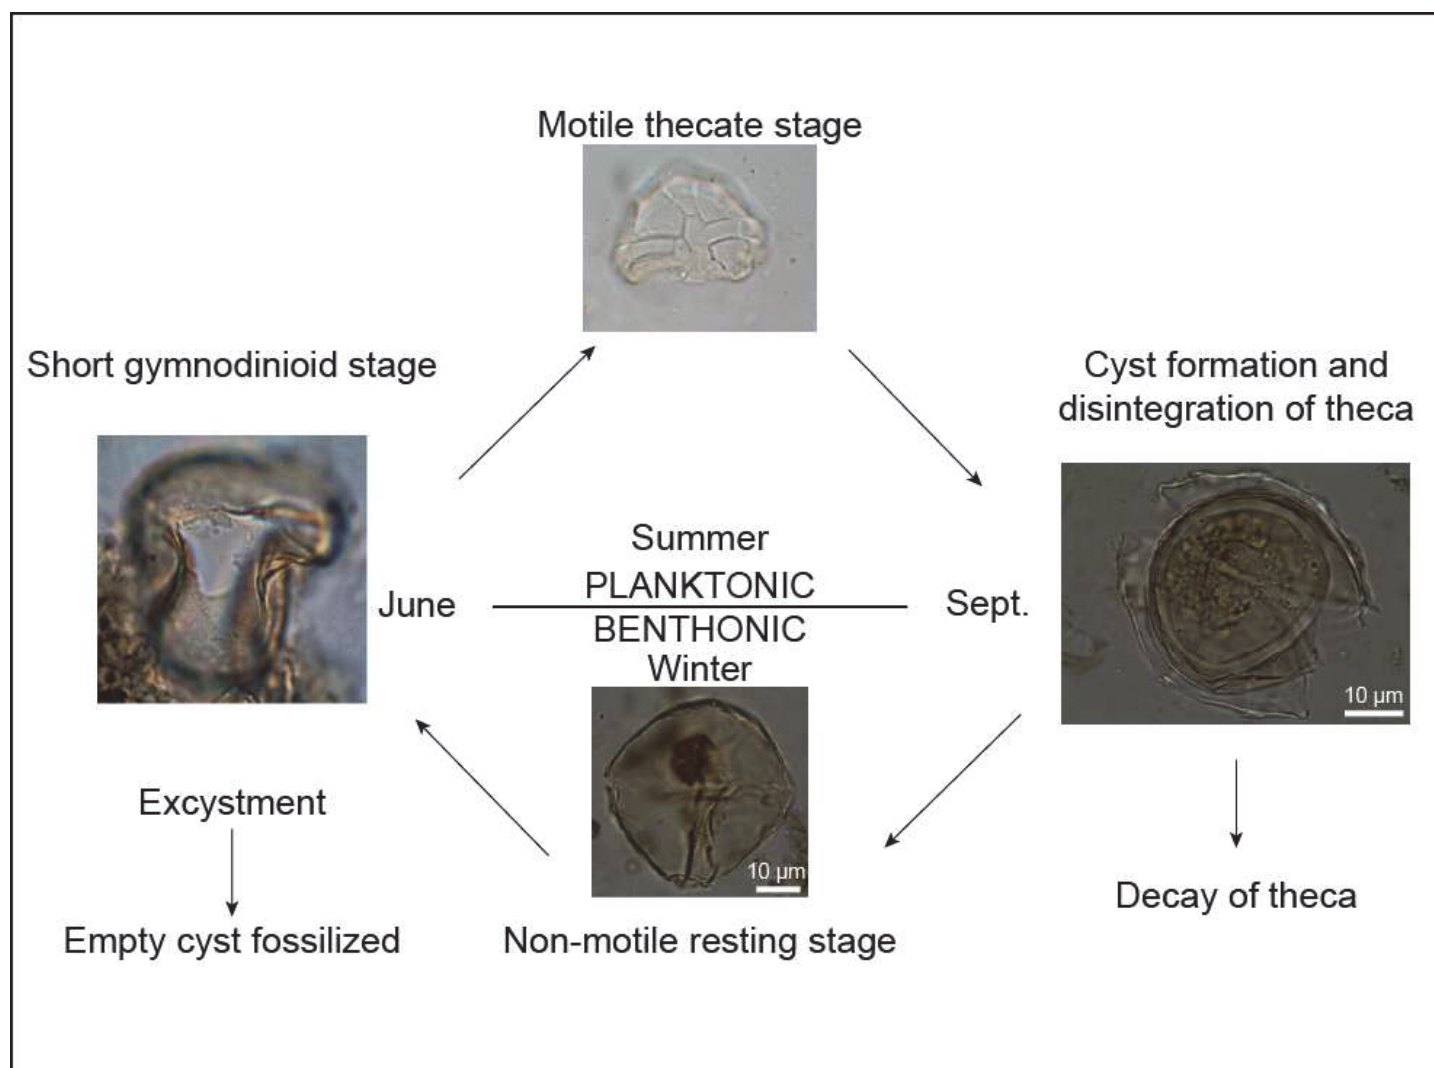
Motile thecate stage

Short gymnodinioid stage

Cyst formation and disintegration of theca

Summer
PLANKTONIC
June
Sept.
BENTHONIC
Winter

10 µm

10 µm

Excystment

Empty cyst fossilized

Non-motile resting stage

Decay of theca